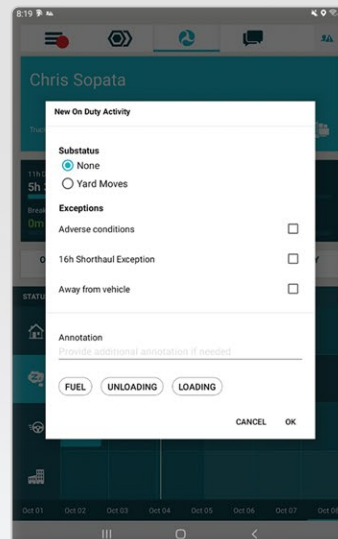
8:19

Chris Sopata

New On Duty Activity

Substatus

None

Yard Moves

Exceptions

Adverse conditions

16h Shorthaul Exception

Away from vehicle

Annotation

Provide additional annotation if needed

FUEL

UNLOADING

LOADING

CANCEL

OK

11h

5h

Break

0m

STATUS

Oct 01 Oct 02 Oct 03 Oct 04 Oct 05 Oct 06 Oct 07 Oct 08